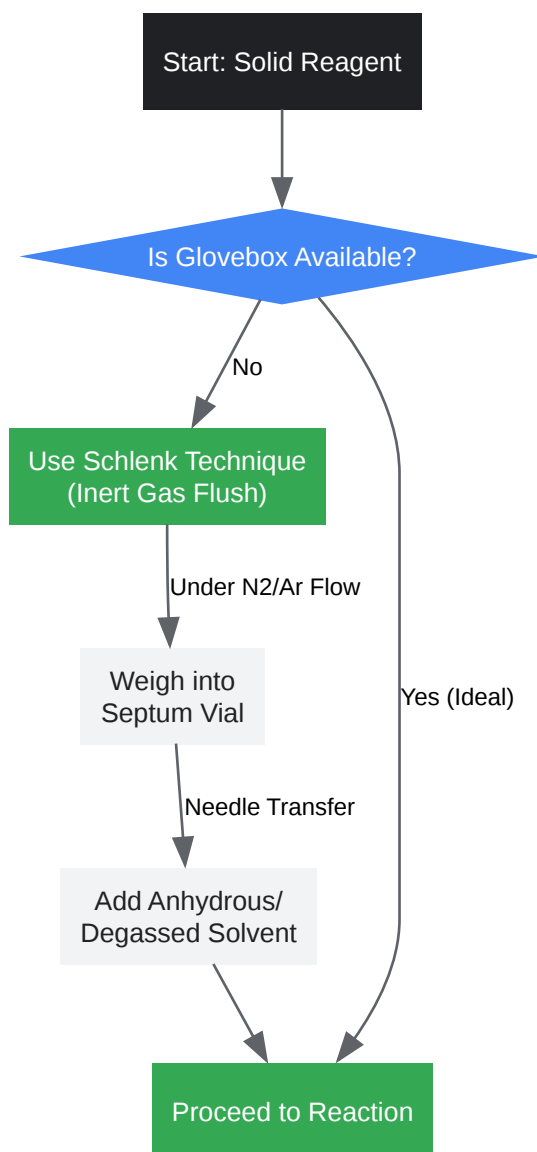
Start: Solid Reagent

Is Glovebox Available?

No

Use Schlenk Technique (Inert Gas Flush)

Under N2/Ar Flow

Weigh into Septum Vial

Needle Transfer

Add Anhydrous/ Degassed Solvent

Yes (Ideal)

Proceed to Reaction